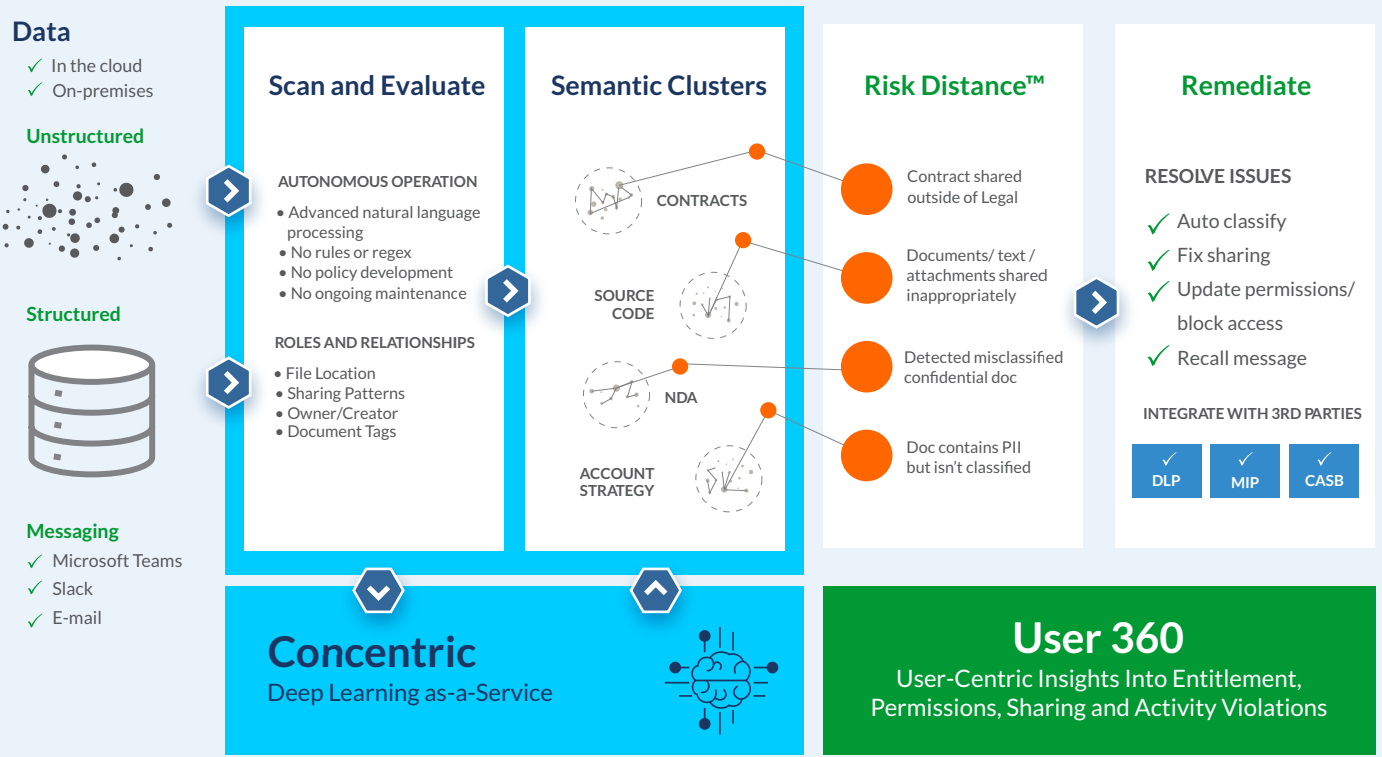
Data
✓ In the cloud
✓ On-premises

Unstructured

Structured

Messaging
✓ Microsoft Teams
✓ Slack
✓ E-mail

Scan and Evaluate

AUTONOMOUS OPERATION
• Advanced natural language processing
• No rules or regex
• No policy development
• No ongoing maintenance

ROLES AND RELATIONSHIPS
• File Location
• Sharing Patterns
• Owner/Creator
• Document Tags

Semantic Clusters

CONTRACTS

SOURCE CODE

NDA

ACCOUNT STRATEGY

Risk Distance™

Contract shared outside of Legal

Documents/ text / attachments shared inappropriately

Detected misclassified confidential doc

Doc contains PII but isn't classified

Remediate

RESOLVE ISSUES
✓ Auto classify
✓ Fix sharing
✓ Update permissions/ block access
✓ Recall message

INTEGRATE WITH 3RD PARTIES

| ✓ DLP | ✓ MIP | ✓ CASB |
|---|---|---|

Concentric
Deep Learning as-a-Service

User 360
User-Centric Insights Into Entitlement, Permissions, Sharing and Activity Violations